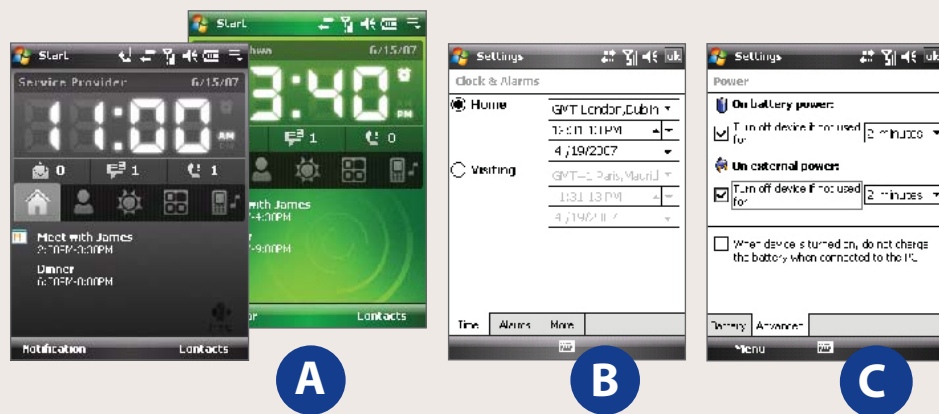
Start

Service Provider 6/15/07

11:00 AM

0 1 1

Meet with James
2:30PM-3:30PM

Dinner
6:30PM-9:00PM

Notification Contacts

Start

6/15/07

3:40 PM

1 0

with James
-4:30PM

-9:00PM

Contacts

A

Settings ok

Clock & Alarms

Home GMT London,Dublin

1:31:13 PM

4/19/2007

Visiting GMT+1 Paris, Madrid

1:31:13 PM

4/19/2007

Time Alarms More

B

Settings ok

Power

On battery power:

Turn off device if not used for 2 minutes

On external power:

Turn off device if not used for 2 minutes

When device is turned on, do not charge the battery when connected to the PC

Battery Advanced

Menu

C